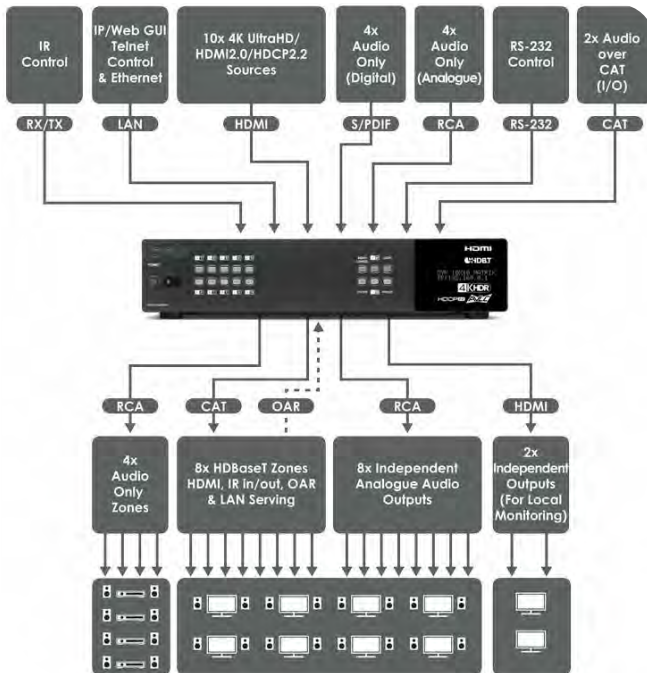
IR Control

IP/Web GUI Telnet Control & Ethernet

10x 4K UltraHD/ HDMI2.0/HDCP2.2 Sources

4x Audio Only (Digital)

4x Audio Only (Analogue)

RS-232 Control

2x Audio over CAT (I/O)

RX/TX

LAN

HDMI

S/PDIF

RCA

RS-232

CAT

HDMI

HDBT

4K HDR

HDCP 2.2

RCA

CAT

OAR

RCA

HDMI

4x Audio Only Zones

8x HDBaseT Zones HDMI, IR in/out, OAR & LAN Serving

8x Independent Analogue Audio Outputs

2x Independent Outputs (For Local Monitoring)